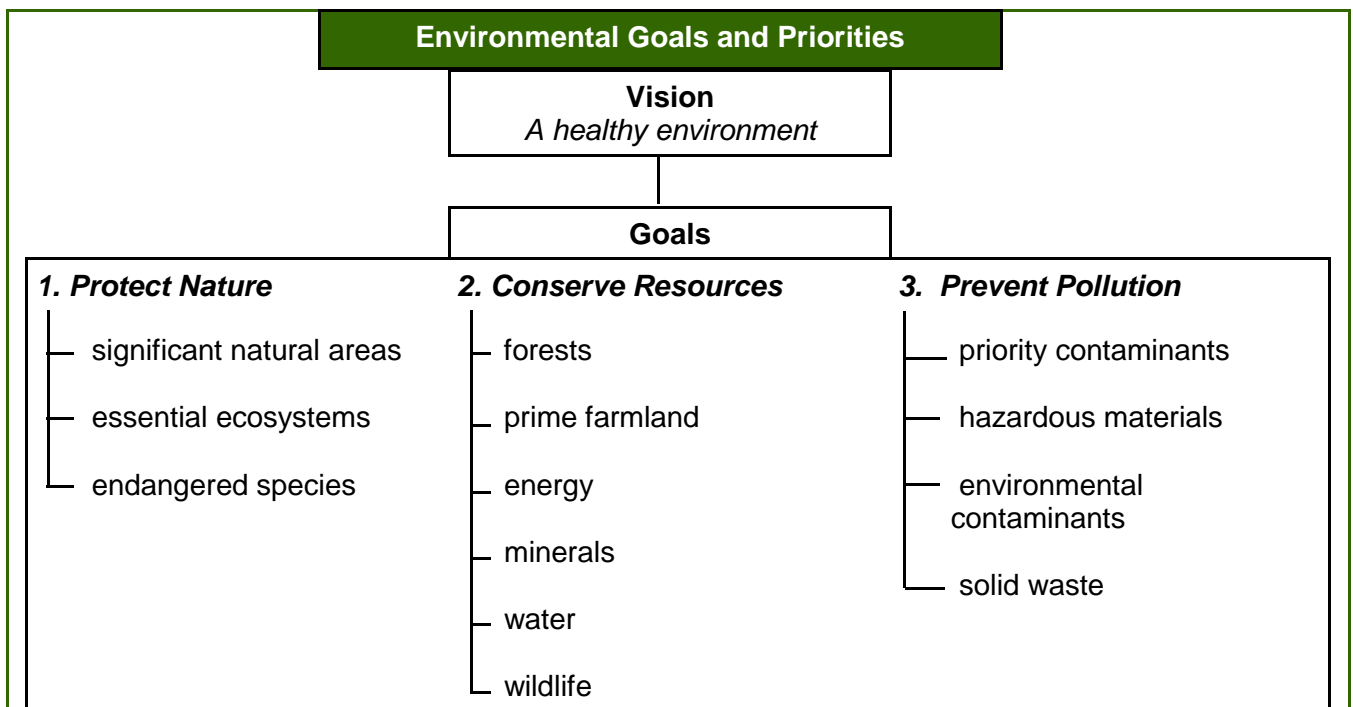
Environmental Goals and Priorities

Vision
*A healthy environment*

Goals

*1. Protect Nature*
significant natural areas
essential ecosystems
endangered species

*2. Conserve Resources*
forests
prime farmland
energy
minerals
water
wildlife

*3. Prevent Pollution*
priority contaminants
hazardous materials
environmental contaminants
solid waste